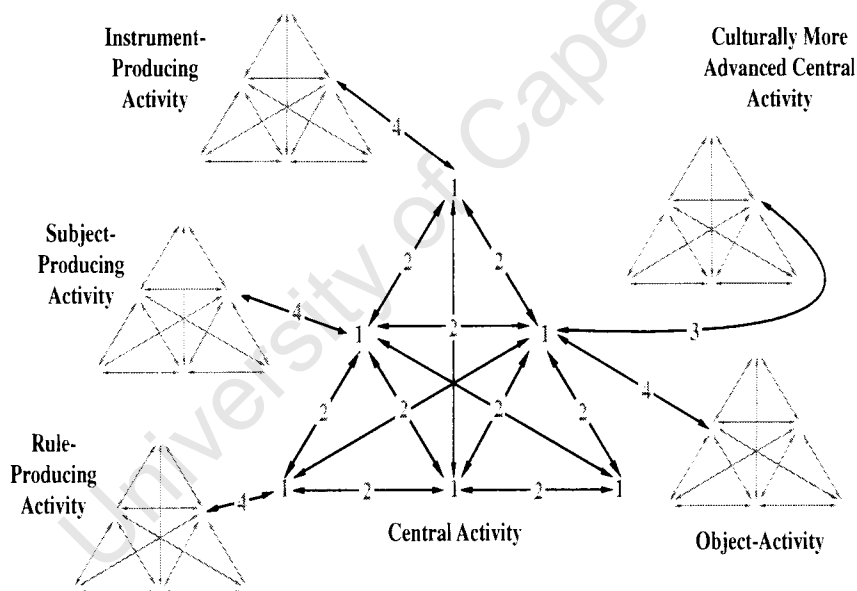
Instrument-Producing Activity

Culturally More Advanced Central Activity

Subject-Producing Activity

Rule-Producing Activity

Central Activity

Object-Activity

University of Cape

1
4
2
2
1
2
1
3
4
4
2
2
2
2
1
2
1
2
1
4